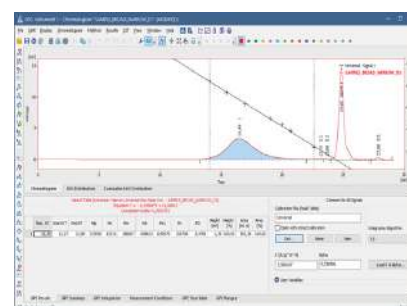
Chromatogram
GPC Distribution
Cumulative GPC Distribution
Calibrate the Peak Table
General
Save with default calibration
Set
Clear
Default
Use Variables
GPC Results
GPC Summary
GPC Integration
Measurement Condition
GPC Peak Table
GPC Ranges
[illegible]